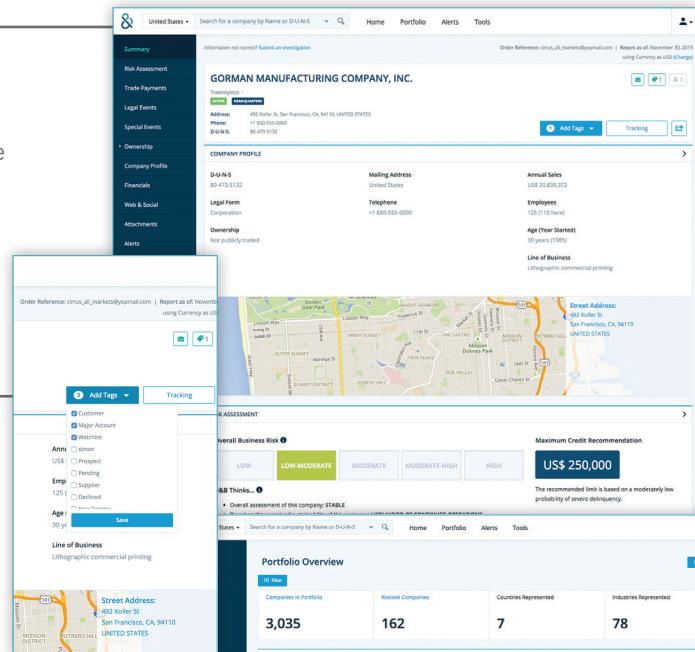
United States ▾ Search for a company by Name or D-U-N-S Home Portfolio Alerts Tools

Summary
Risk Assessment
Trade Payments
Legal Events
Special Events
Ownership
Company Profile
Financials
Web & Social
Attachments
Alerts

Information not correct? Submit an investigation

Order Reference: cirrus_all_markets@yopmail.com | Report as of: November 30, 2015 using Currency as USD (Change)

GORMAN MANUFACTURING COMPANY, INC.
Tradestyle(s): -
ACTIVE HEADQUARTERS
Address: 492 Koller St, San Francisco, CA, 94110, UNITED STATES
Phone: +1 650-555-0000
D-U-N-S: 80-473-5132

1 Add Tags ▾ Tracking

COMPANY PROFILE

D-U-N-S
80-473-5132

Mailing Address
United States

Annual Sales
US$ 20,835,372

Legal Form
Corporation

Telephone
+1 650-555-0000

Employees
125 (110 here)

Ownership
Not publicly traded

Age (Year Started)
30 years (1985)

Line of Business
Lithographic commercial printing

Street Address:
492 Koller St
San Francisco, CA, 94110
UNITED STATES

Order Reference: cirrus_all_markets@yopmail.com | Report as of: Novemb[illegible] using Currency as US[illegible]

1

3 Add Tags ▾ Tracking
Customer
Major Account
Watchlist
simon
Prospect
Pending
Supplier
Declined
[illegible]
Save

Annu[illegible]
US$ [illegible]
Emp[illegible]
125 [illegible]
Age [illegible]
30 ye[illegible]

Line of Business
Lithographic commercial printing

Street Address:
492 Koller St
San Francisco, CA, 94110
UNITED STATES

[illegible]K ASSESSMENT

Overall Business Risk
LOW LOW-MODERATE MODERATE MODERATE-HIGH HIGH

Maximum Credit Recommendation
US$ 250,000
The recommended limit is based on a moderately low probability of severe delinquency.

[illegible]&B Thinks...
• Overall assessment of this company: STABLE

States ▾ Search for a company by Name or D-U-N-S Home Portfolio Alerts Tools

Portfolio Overview
Filter

Companies in Portfolio
3,035

Riskiest Companies
162

Countries Represented
7

Industries Represented
78